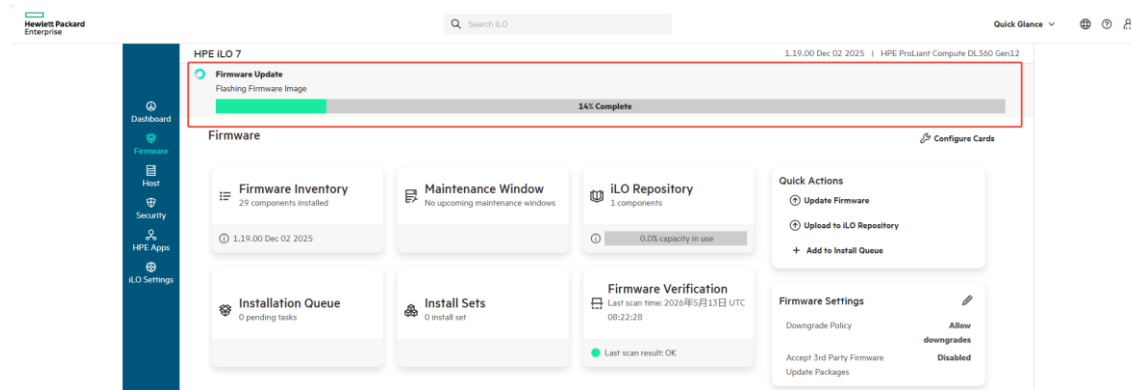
Hewlett Packard Enterprise

Search iLO

Quick Glance

Dashboard
Firmware
Host
Security
HPE Apps
iLO Settings

HPE iLO 7

1.19.00 Dec 02 2025 | HPE ProLiant Compute DL360 Gen12

Firmware Update
Flashing Firmware Image
14% Complete

Firmware

Configure Cards

Firmware Inventory
29 components installed
1.19.00 Dec 02 2025

Maintenance Window
No upcoming maintenance windows

iLO Repository
1 components
0.0% capacity in use

Quick Actions
Update Firmware
Upload to iLO Repository
+ Add to Install Queue

Installation Queue
0 pending tasks

Install Sets
0 install set

Firmware Verification
Last scan time: 2026年5月13日 UTC 08:22:28
Last scan result: OK

Firmware Settings
Downgrade Policy Allow downgrades
Accept 3rd Party Firmware Update Packages Disabled